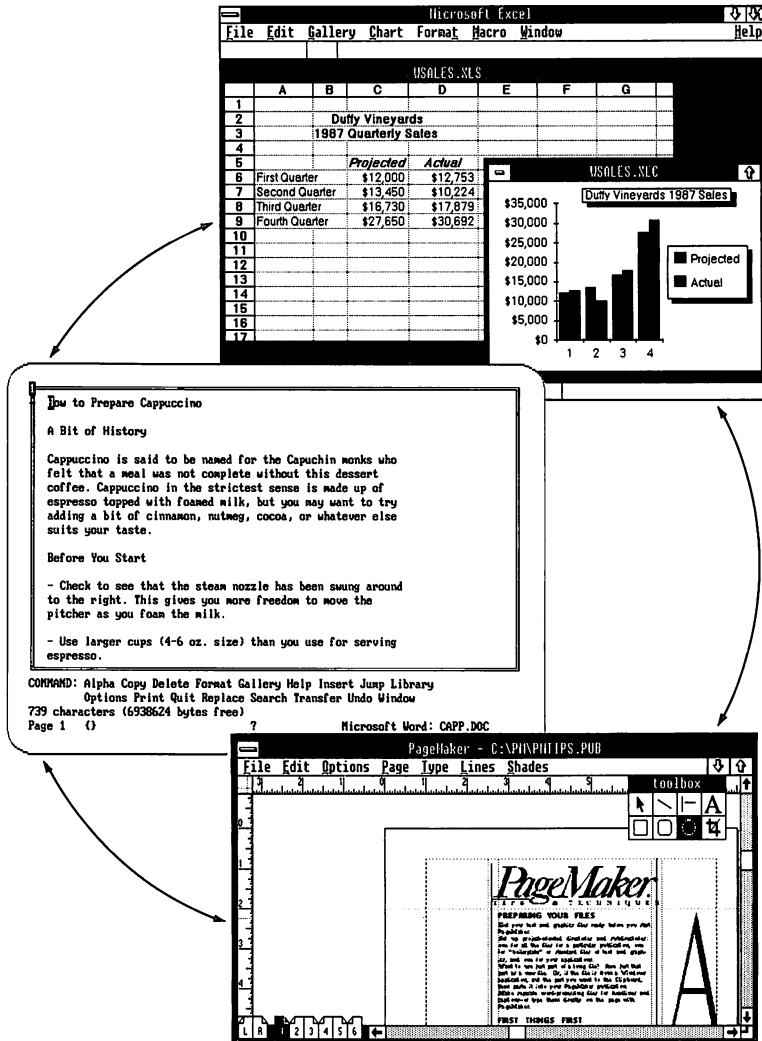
Microsoft Excel

File Edit Gallery Chart Format Macro Window Help

USALES.XLS

| | A | B | C | D | E | F | G |
|---|---|---|---|---|---|---|---|
| 1 | | | | | | | |
| 2 | | Duffy Vineyards | | | | | |
| 3 | | 1987 Quarterly Sales | | | | | |
| 4 | | | | | | | |
| 5 | | | Projected | Actual | | | |
| 6 | First Quarter | | \$12,000 | \$12,753 | | | |
| 7 | Second Quarter | | \$13,450 | \$10,224 | | | |
| 8 | Third Quarter | | \$16,730 | \$17,879 | | | |
| 9 | Fourth Quarter | | \$27,650 | \$30,692 | | | |
| 10 | | | | | | | |
| 11 | | | | | | | |
| 12 | | | | | | | |
| 13 | | | | | | | |
| 14 | | | | | | | |
| 15 | | | | | | | |
| 16 | | | | | | | |
| 17 | | | | | | | |

USALES.XLC

Duffy Vineyards 1987 Sales

\$35,000
\$30,000
\$25,000
\$20,000
\$15,000
\$10,000
\$5,000
\$0

1 2 3 4

Projected
Actual

How to Prepare Cappuccino

A Bit of History

Cappuccino is said to be named for the Capuchin monks who felt that a meal was not complete without this dessert coffee. Cappuccino in the strictest sense is made up of espresso topped with foamed milk, but you may want to try adding a bit of cinnamon, nutmeg, cocoa, or whatever else suits your taste.

Before You Start

- Check to see that the steam nozzle has been swung around to the right. This gives you more freedom to move the pitcher as you foam the milk.

- Use larger cups (4-6 oz. size) than you use for serving espresso.

COMMAND: Alpha Copy Delete Format Gallery Help Insert Jump Library Options Print Quit Replace Search Transfer Undo Window
739 characters (6938624 bytes free)
Page 1 {} ? Microsoft Word: CAPP.DOC

PageMaker - C:\PM\PMTIPS.PUB

File Edit Options Page Type Lines Shades

toolbox

PageMaker

Tips & Techniques

PREPARING YOUR FILES

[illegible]

FIRST THINGS FIRST

L R 1 2 3 4 5 6